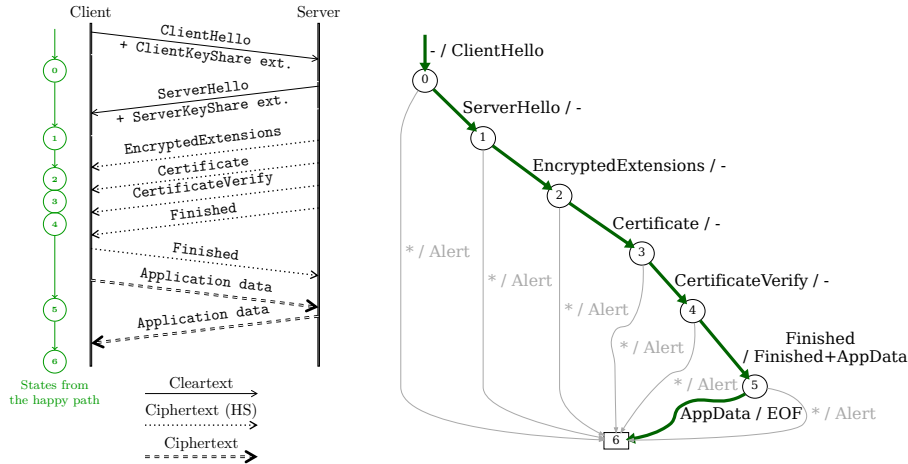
Client

Server

ClientHello
+ ClientKeyShare ext.

ServerHello
+ ServerKeyShare ext.

EncryptedExtensions

Certificate

CertificateVerify

Finished

Finished

Application data

Application data

0

1

2

3

4

5

6

States from the happy path

Cleartext

Ciphertext (HS)

Ciphertext

- / ClientHello

0

ServerHello / -

1

EncryptedExtensions / -

2

Certificate / -

3

CertificateVerify / -

4

Finished
/ Finished+AppData

5

AppData / EOF

6

* / Alert

* / Alert

* / Alert

* / Alert

* / Alert

* / Alert